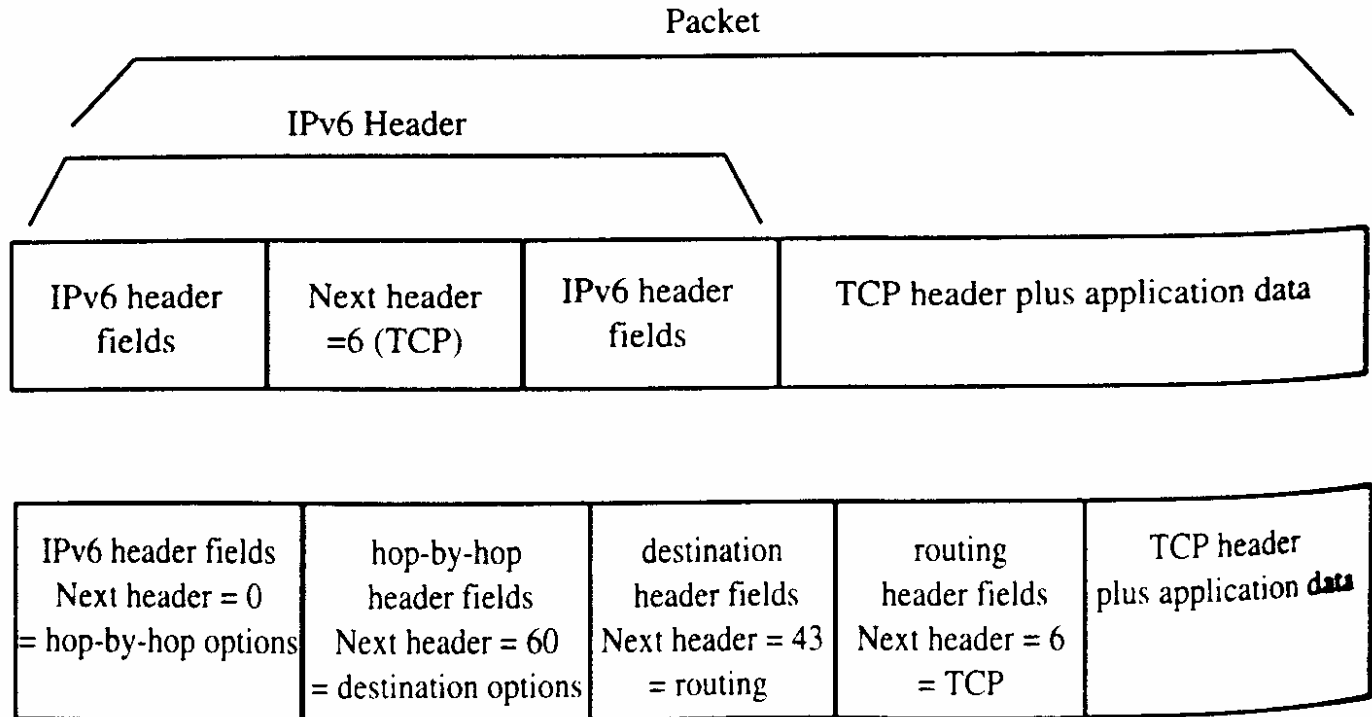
Packet

IPv6 Header

| IPv6 header fields | Next header =6 (TCP) | IPv6 header fields | TCP header plus application data |
|---|---|---|---|

| IPv6 header fields Next header = 0 = hop-by-hop options | hop-by-hop header fields Next header = 60 = destination options | destination header fields Next header = 43 = routing | routing header fields Next header = 6 = TCP | TCP header plus application data |
|---|---|---|---|---|